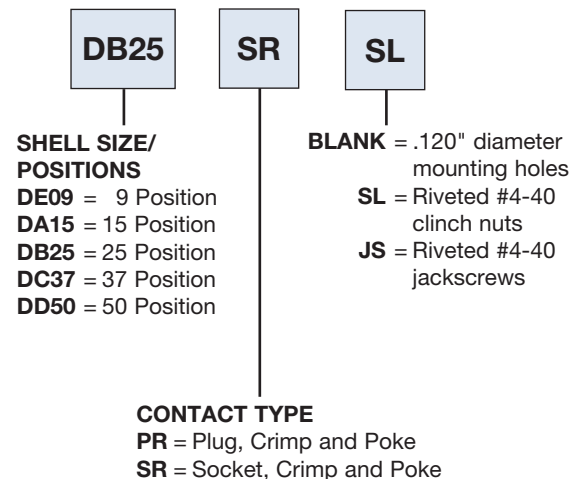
DB25 SR SL

SHELL SIZE/ POSITIONS
DE09 = 9 Position
DA15 = 15 Position
DB25 = 25 Position
DC37 = 37 Position
DD50 = 50 Position

BLANK = .120" diameter mounting holes
SL = Riveted #4-40 clinch nuts
JS = Riveted #4-40 jackscrews

CONTACT TYPE
PR = Plug, Crimp and Poke
SR = Socket, Crimp and Poke